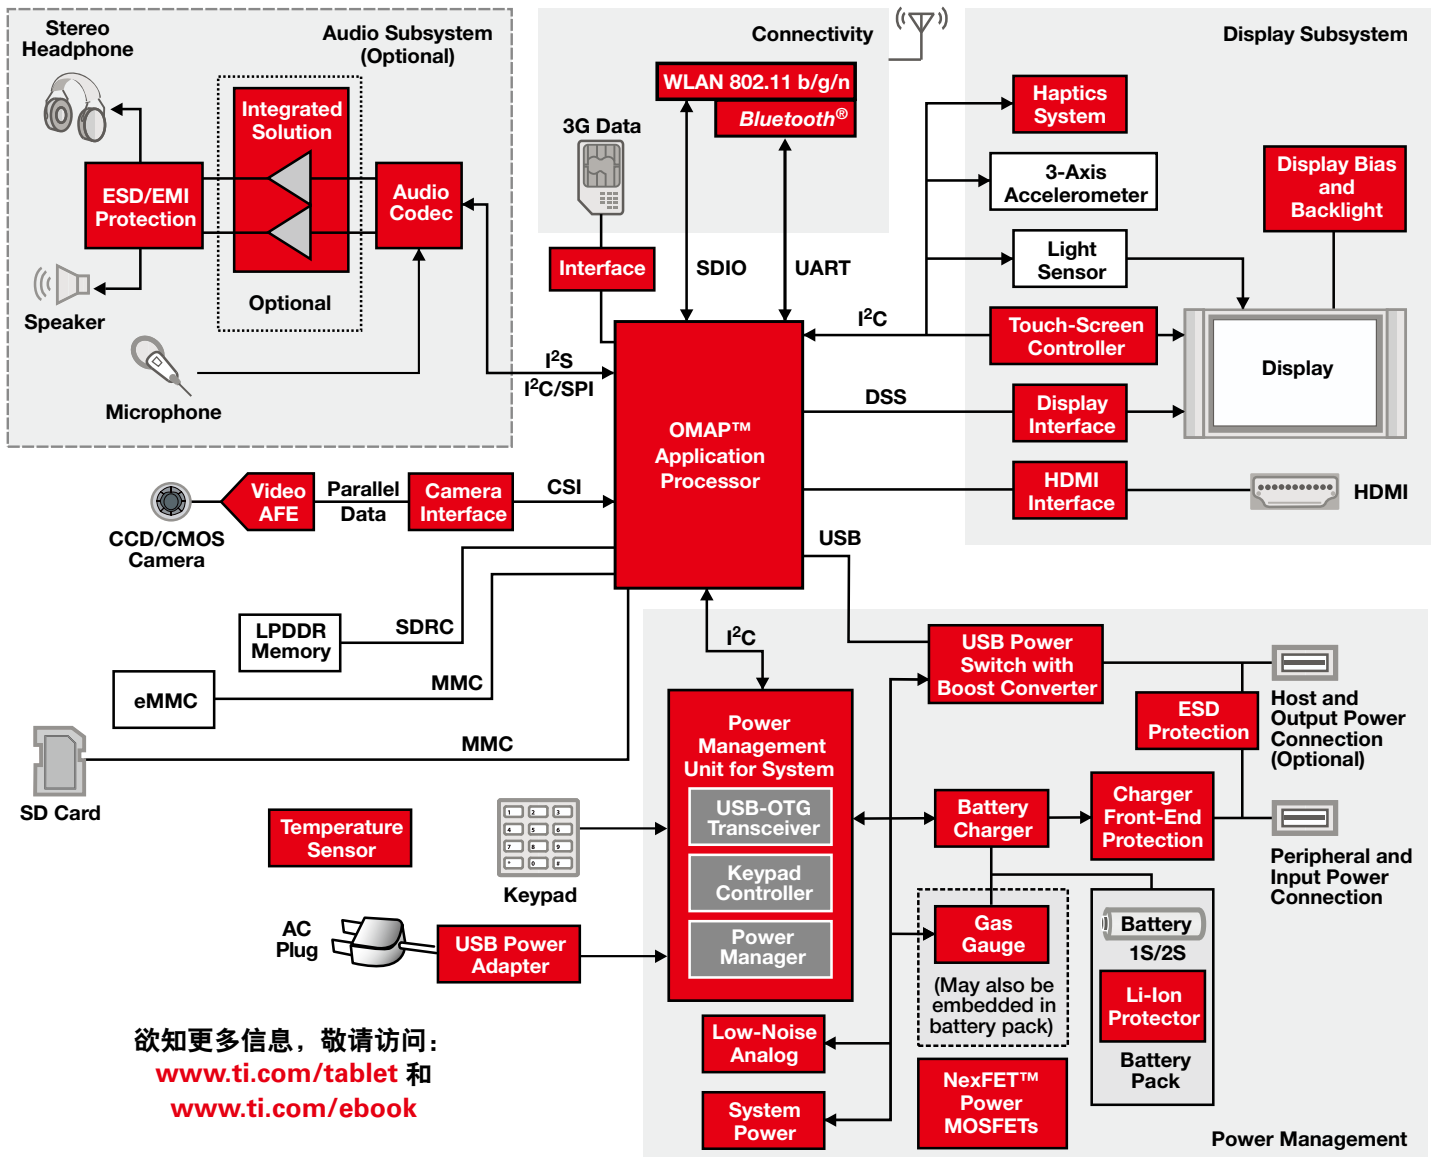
Stereo Headphone

Audio Subsystem (Optional)

Integrated Solution

ESD/EMI Protection

Audio Codec

Optional

Speaker

Microphone

Connectivity

WLAN 802.11 b/g/n

Bluetooth®

3G Data

Interface

SDIO

UART

Display Subsystem

Haptics System

3-Axis Accelerometer

Display Bias and Backlight

Light Sensor

$I^2C$

Touch-Screen Controller

Display

$I^2S$

$I^2C/SPI$

OMAP™ Application Processor

DSS

Display Interface

HDMI Interface

HDMI

CCD/CMOS Camera

Video AFE

Parallel Data

Camera Interface

CSI

USB

LPDDR Memory

SDRC

eMMC

MMC

$I^2C$

USB Power Switch with Boost Converter

ESD Protection

Host and Output Power Connection (Optional)

SD Card

MMC

Power Management Unit for System

USB-OTG Transceiver

Keypad Controller

Power Manager

Temperature Sensor

Keypad

Battery Charger

Charger Front-End Protection

Peripheral and Input Power Connection

AC Plug

USB Power Adapter

Gas Gauge

(May also be embedded in battery pack)

Battery 1S/2S

Li-Ion Protector

Battery Pack

欲知更多信息，敬请访问：
www.ti.com/tablet 和
www.ti.com/ebook

Low-Noise Analog

System Power

NexFET™ Power MOSFETs

Power Management